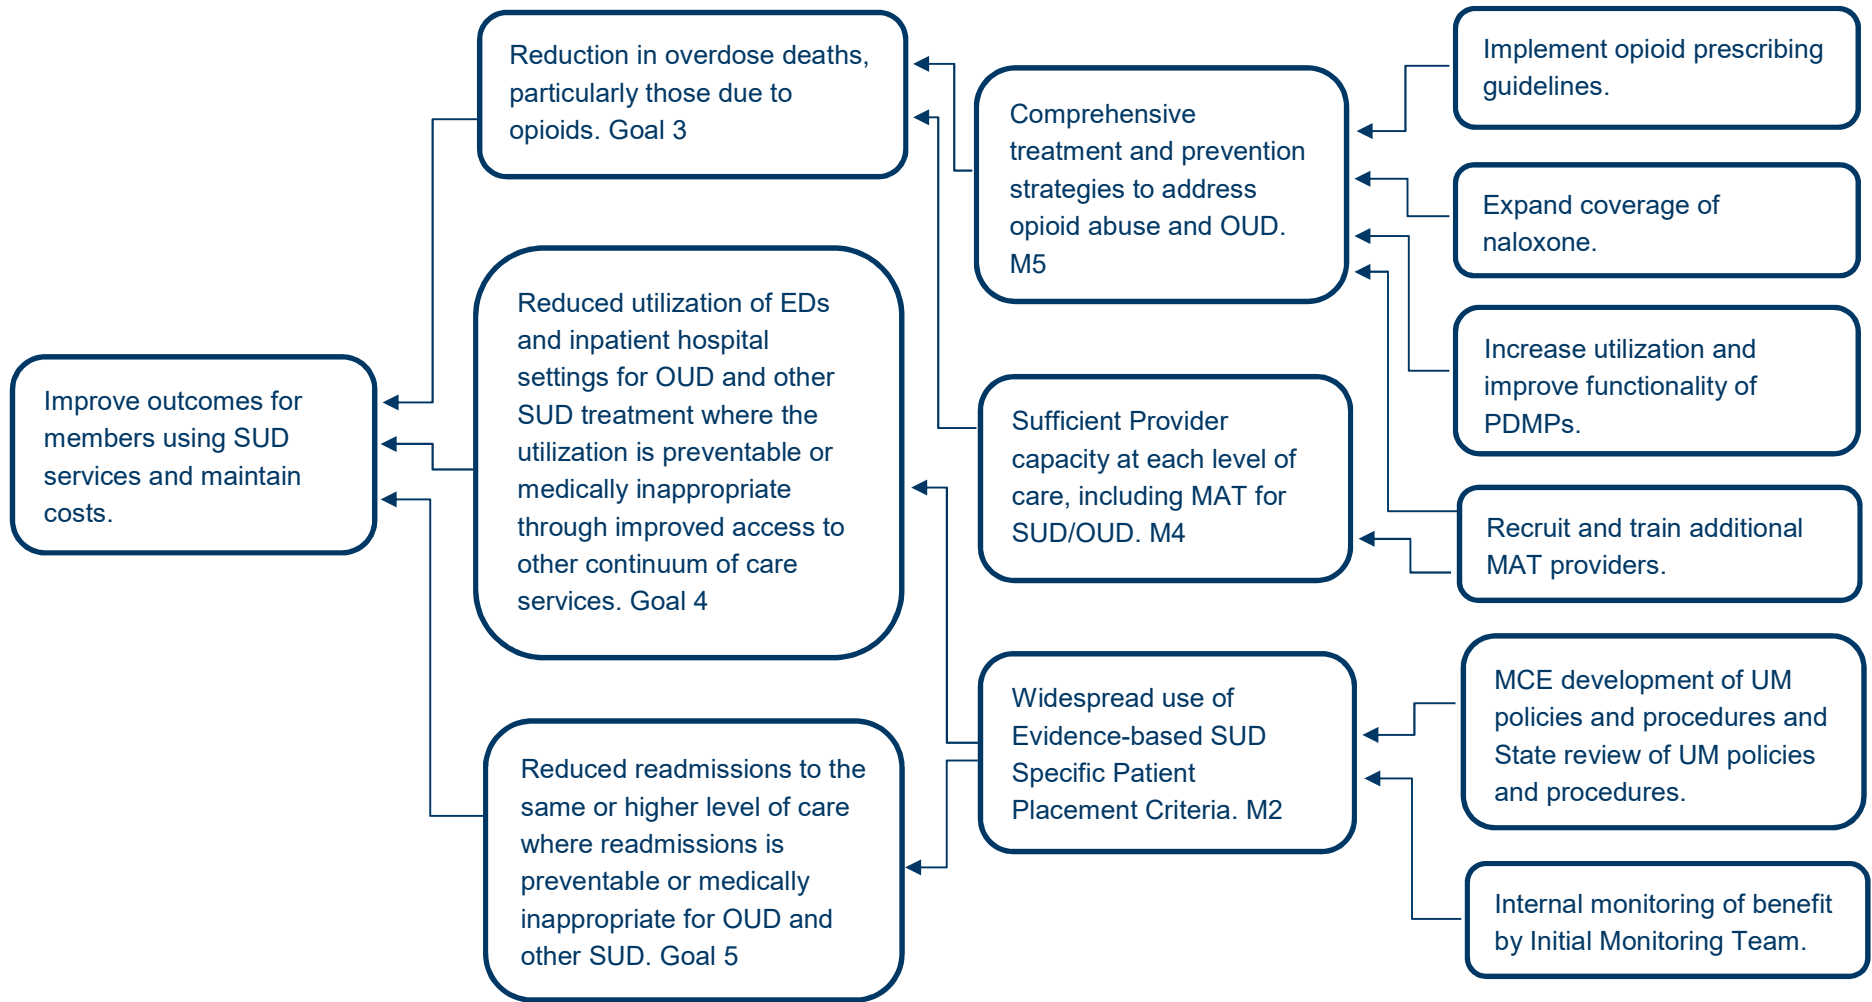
Improve outcomes for members using SUD services and maintain costs.

Reduction in overdose deaths, particularly those due to opioids. Goal 3

Reduced utilization of EDs and inpatient hospital settings for OUD and other SUD treatment where the utilization is preventable or medically inappropriate through improved access to other continuum of care services. Goal 4

Reduced readmissions to the same or higher level of care where readmissions is preventable or medically inappropriate for OUD and other SUD. Goal 5

Comprehensive treatment and prevention strategies to address opioid abuse and OUD. M5

Sufficient Provider capacity at each level of care, including MAT for SUD/OUD. M4

Widespread use of Evidence-based SUD Specific Patient Placement Criteria. M2

Implement opioid prescribing guidelines.

Expand coverage of naloxone.

Increase utilization and improve functionality of PDMPs.

Recruit and train additional MAT providers.

MCE development of UM policies and procedures and State review of UM policies and procedures.

Internal monitoring of benefit by Initial Monitoring Team.